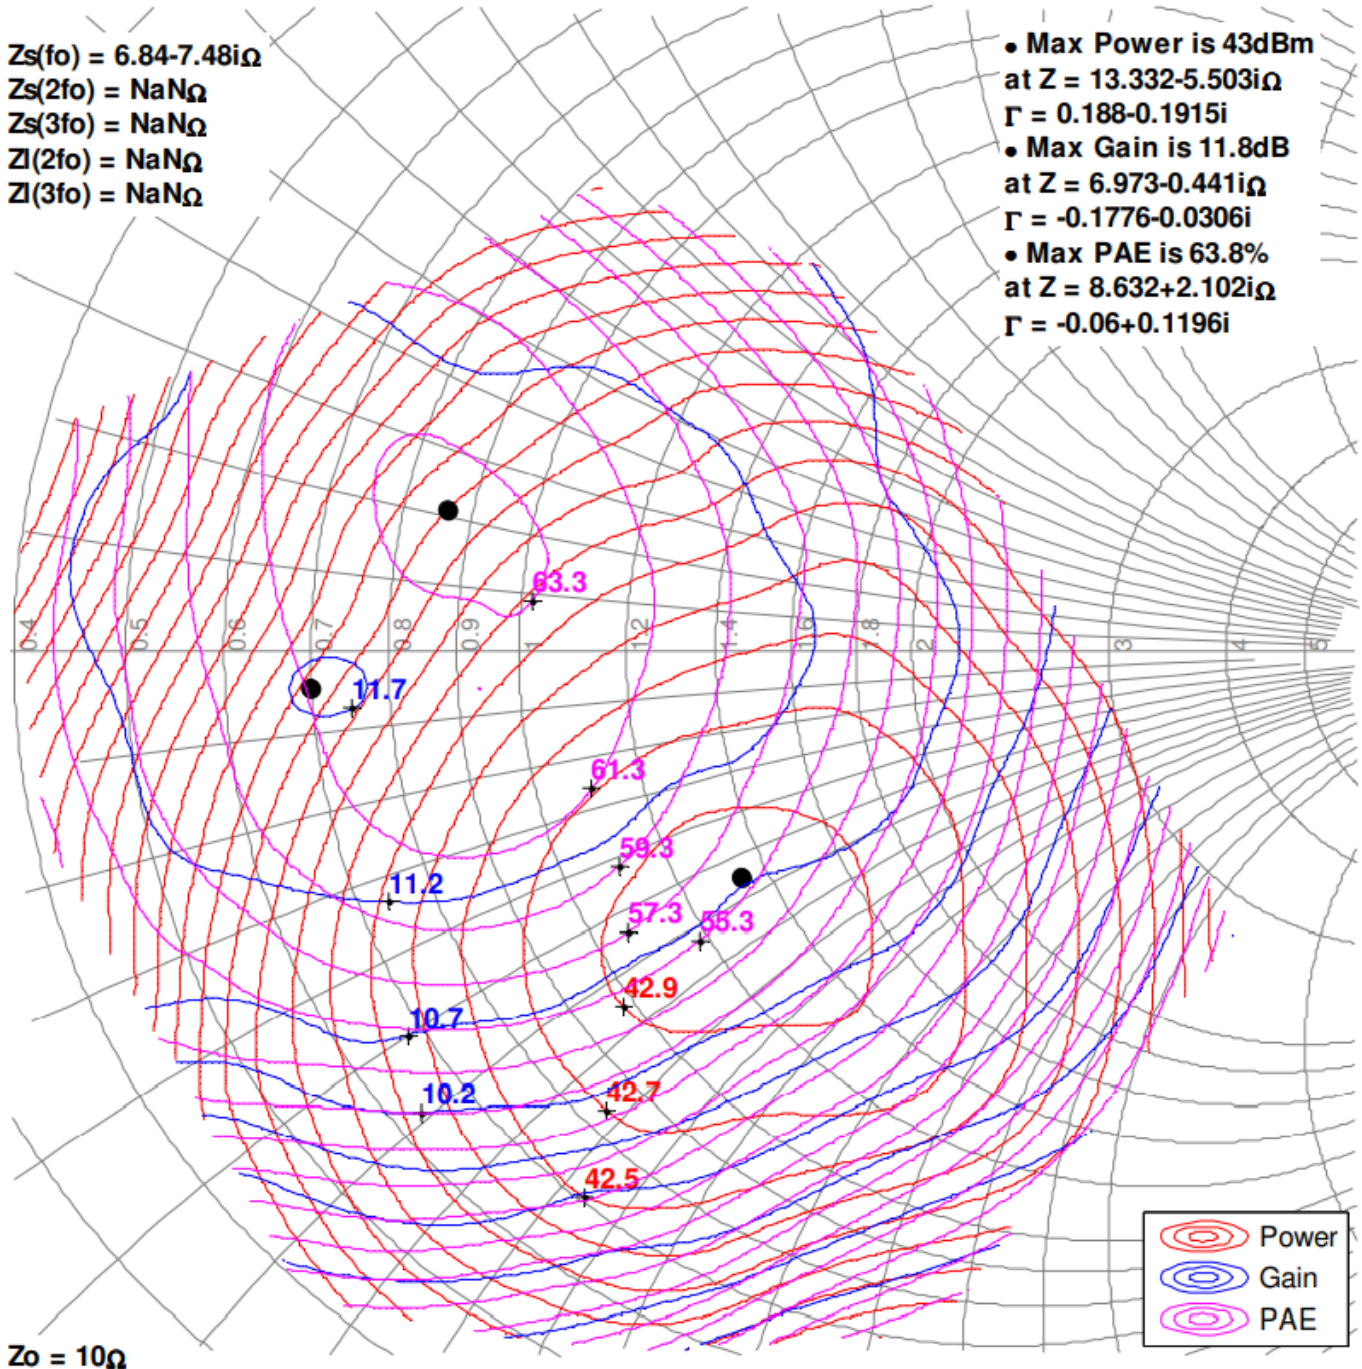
Zs(fo) = 6.84-7.48iΩ
Zs(2fo) = NaNΩ
Zs(3fo) = NaNΩ
Zl(2fo) = NaNΩ
Zl(3fo) = NaNΩ

• Max Power is 43dBm
at Z = 13.332-5.503iΩ
Γ = 0.188-0.1915i
• Max Gain is 11.8dB
at Z = 6.973-0.441iΩ
Γ = -0.1776-0.0306i
• Max PAE is 63.8%
at Z = 8.632+2.102iΩ
Γ = -0.06+0.1196i

0.4 0.5 0.6 0.7 0.8 0.9 1 1.2 1.4 1.6 1.8 2 3 4 5

63.3
11.7
61.3
59.3
11.2
57.3
55.3
42.9
10.7
10.2
42.7
42.5

Power
Gain
PAE

Zo = 10Ω